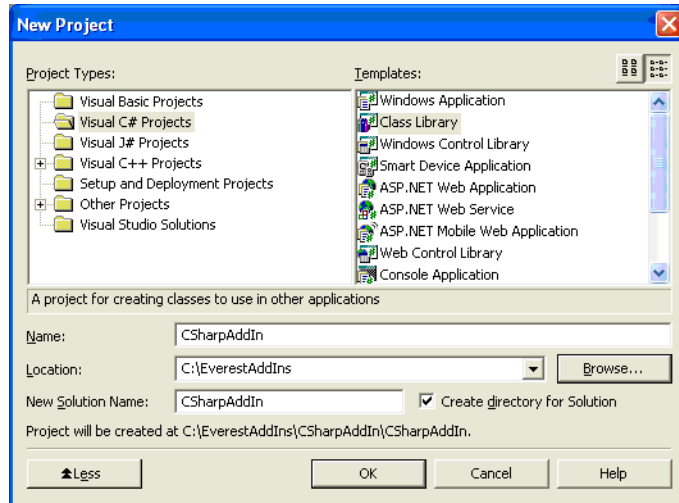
New Project

Project Types:

Visual Basic Projects
Visual C# Projects
Visual J# Projects
Visual C++ Projects
Setup and Deployment Projects
Other Projects
Visual Studio Solutions

Templates:

Windows Application
Class Library
Windows Control Library
Smart Device Application
ASP.NET Web Application
ASP.NET Web Service
ASP.NET Mobile Web Application
Web Control Library
Console Application

A project for creating classes to use in other applications

Name: CSharpAddIn

Location: C:\EverestAddIns

Browse...

New Solution Name: CSharpAddIn

Create directory for Solution

Project will be created at C:\EverestAddIns\CSharpAddIn\CSharpAddIn.

Less

OK

Cancel

Help